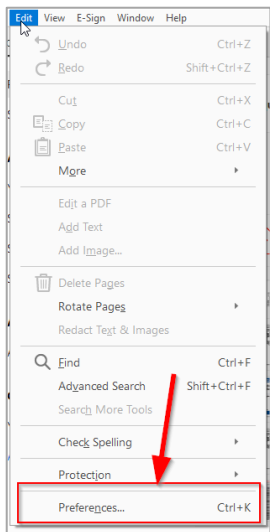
Edit View E-Sign Window Help

Undo Ctrl+Z
Redo Shift+Ctrl+Z

Cut Ctrl+X
Copy Ctrl+C
Paste Ctrl+V
More

Edit a PDF
Add Text
Add Image...

Delete Pages
Rotate Pages
Redact Text & Images

Find Ctrl+F
Advanced Search Shift+Ctrl+F
Search More Tools

Check Spelling

Protection

Preferences... Ctrl+K